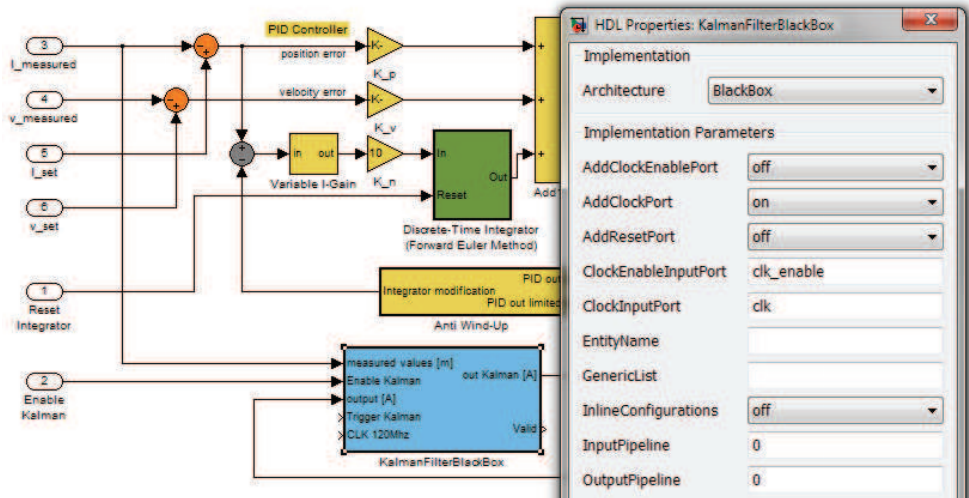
3
I_measured

4
v_measured

5
I_set

6
v_set

1
Reset
Integrator

2
Enable
Kalman

PID Controller
position error
K-
K_p
velocity error
K-
K_v
in out
Variable I-Gain
10
K_n
In
Out
Reset
Discrete-Time Integrator
(Forward Euler Method)
Add1
Integrator modification
PID out
PID out limited
Anti Wind-Up
measured values [m]
Enable Kalman
output [A]
Trigger Kalman
CLK 120Mhz
out Kalman [A]
Valid
KalmanFilterBlackBox

HDL Properties: KalmanFilterBlackBox
Implementation

| | |
|---|---|
| Architecture | BlackBox |

Implementation Parameters

| | |
|---|---|
| AddClockEnablePort | off |
| AddClockPort | on |
| AddResetPort | off |
| ClockEnableInputPort | clk_enable |
| ClockInputPort | clk |
| EntityName | |
| GenericList | |
| InlineConfigurations | off |
| InputPipeline | 0 |
| OutputPipeline | 0 |